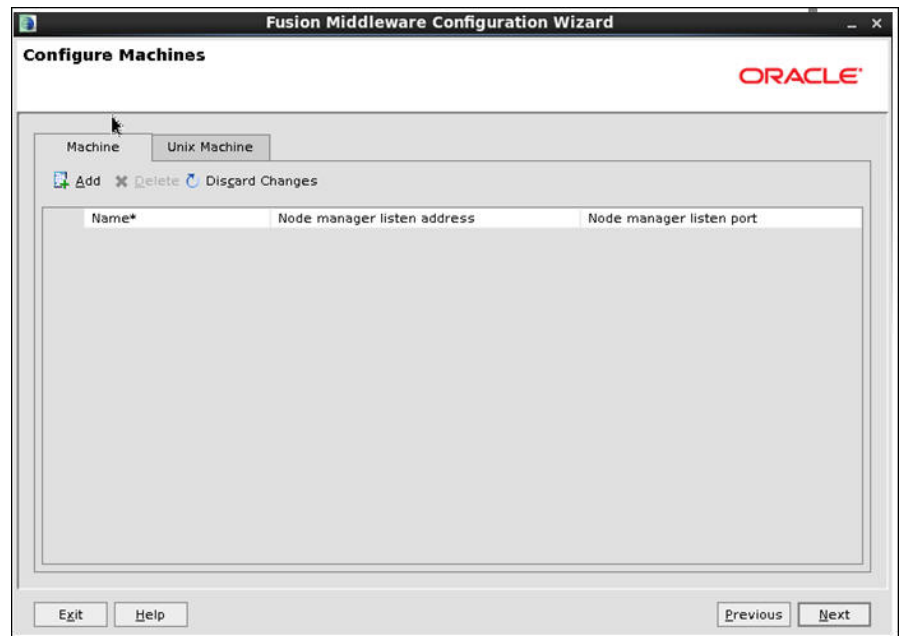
Fusion Middleware Configuration Wizard

Configure Machines

ORACLE

Machine | Unix Machine

Add Delete Discard Changes

| Name* | Node manager listen address | Node manager listen port |
|---|---|---|

Exit Help Previous Next